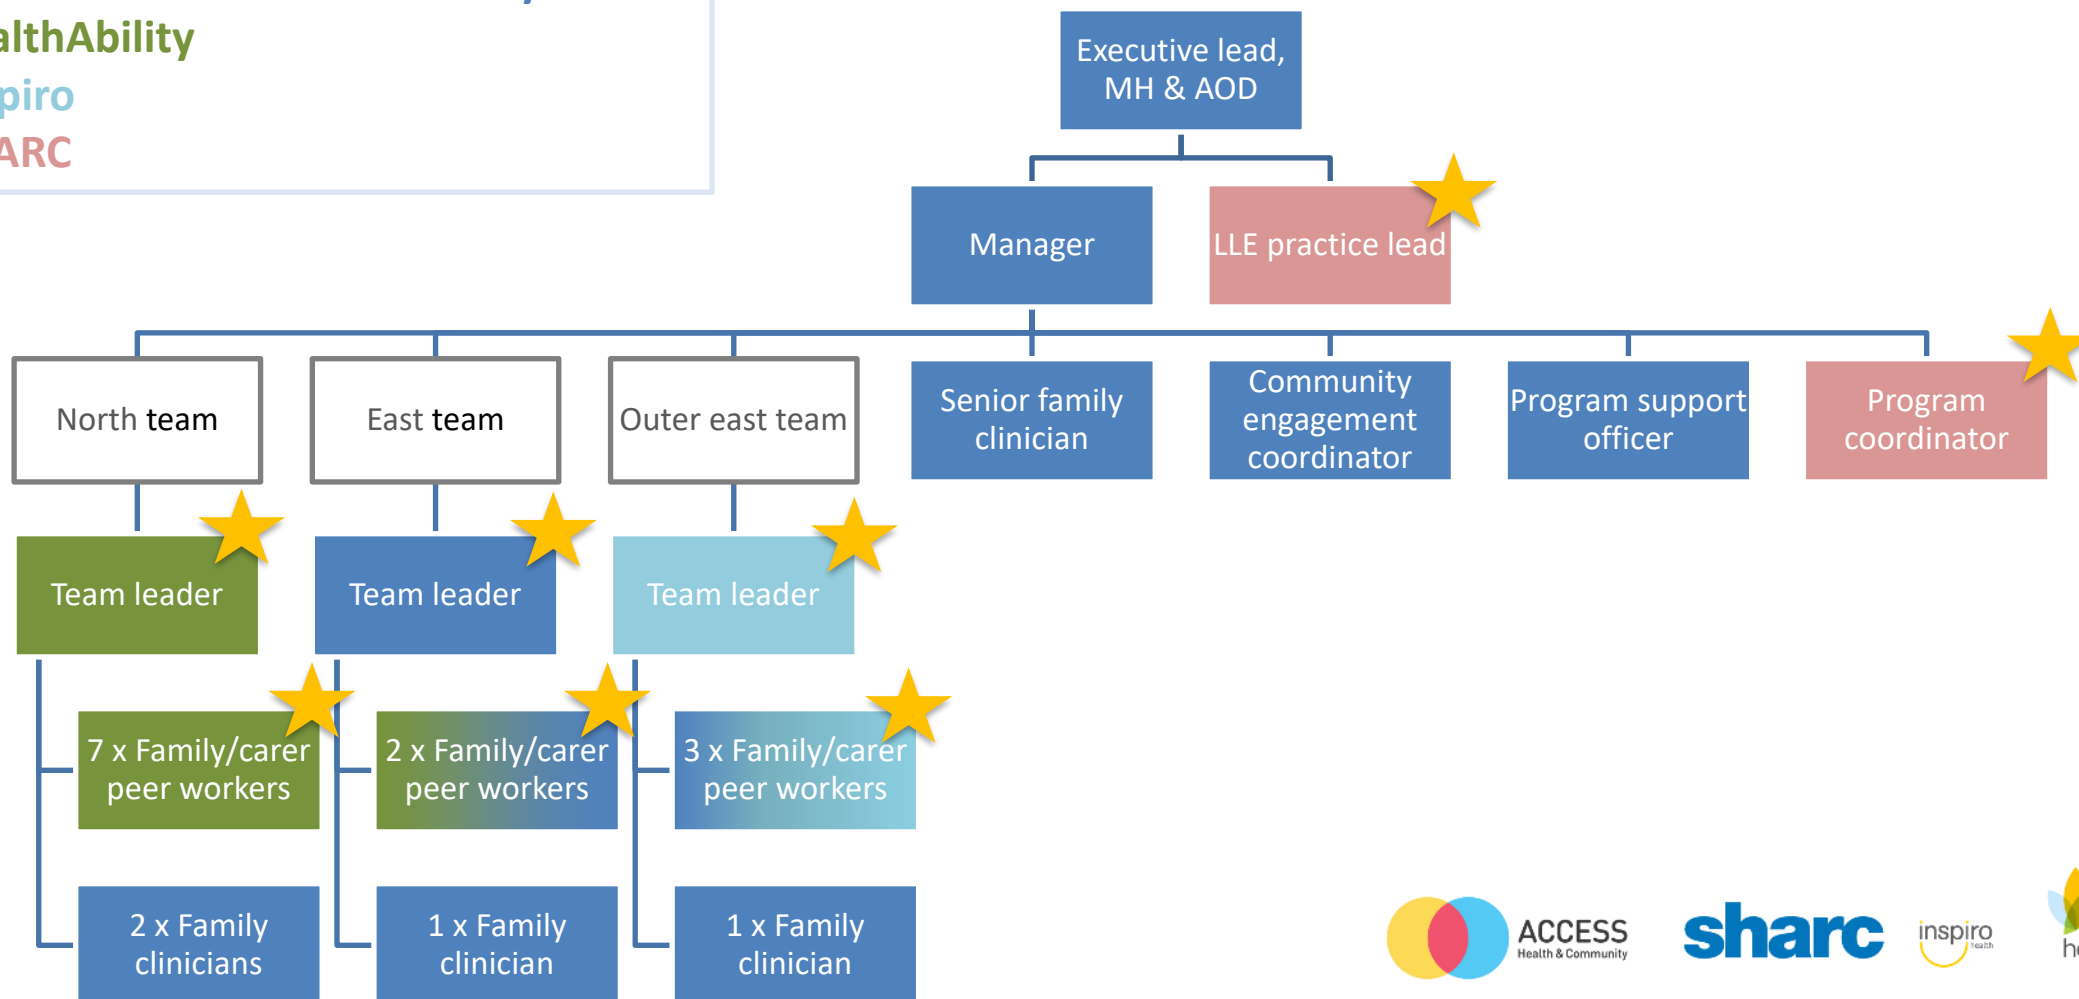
althAbility
piro
ARC

Executive lead, MH & AOD

Manager

LLE practice lead

North team

East team

Outer east team

Senior family clinician

Community engagement coordinator

Program support officer

Program coordinator

Team leader

Team leader

Team leader

7 x Family/carer peer workers

2 x Family/carer peer workers

3 x Family/carer peer workers

2 x Family clinicians

1 x Family clinician

1 x Family clinician

ACCESS
Health & Community

sharc

inspiro
health

he